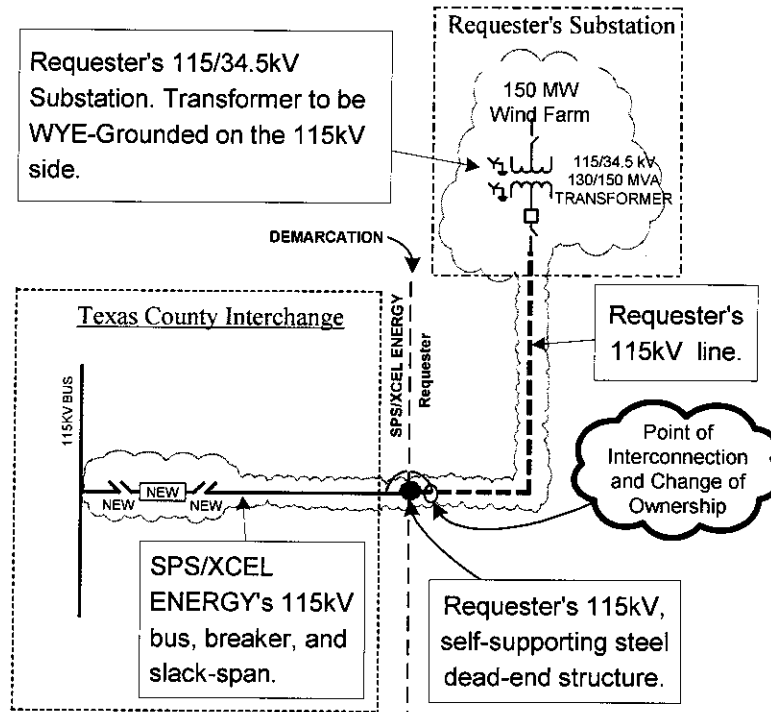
Requester's Substation

Requester's 115/34.5kV Substation. Transformer to be WYE-Grounded on the 115kV side.

150 MW Wind Farm

115/34.5 kV 130/150 MVA TRANSFORMER

DEMARCATION

Texas County Interchange

SPS/XCEL ENERGY

Requester

Requester's 115kV line.

115KV BUS

Point of Interconnection and Change of Ownership

NEW

NEW

NEW

SPS/XCEL ENERGY's 115kV bus, breaker, and slack-span.

Requester's 115kV, self-supporting steel dead-end structure.